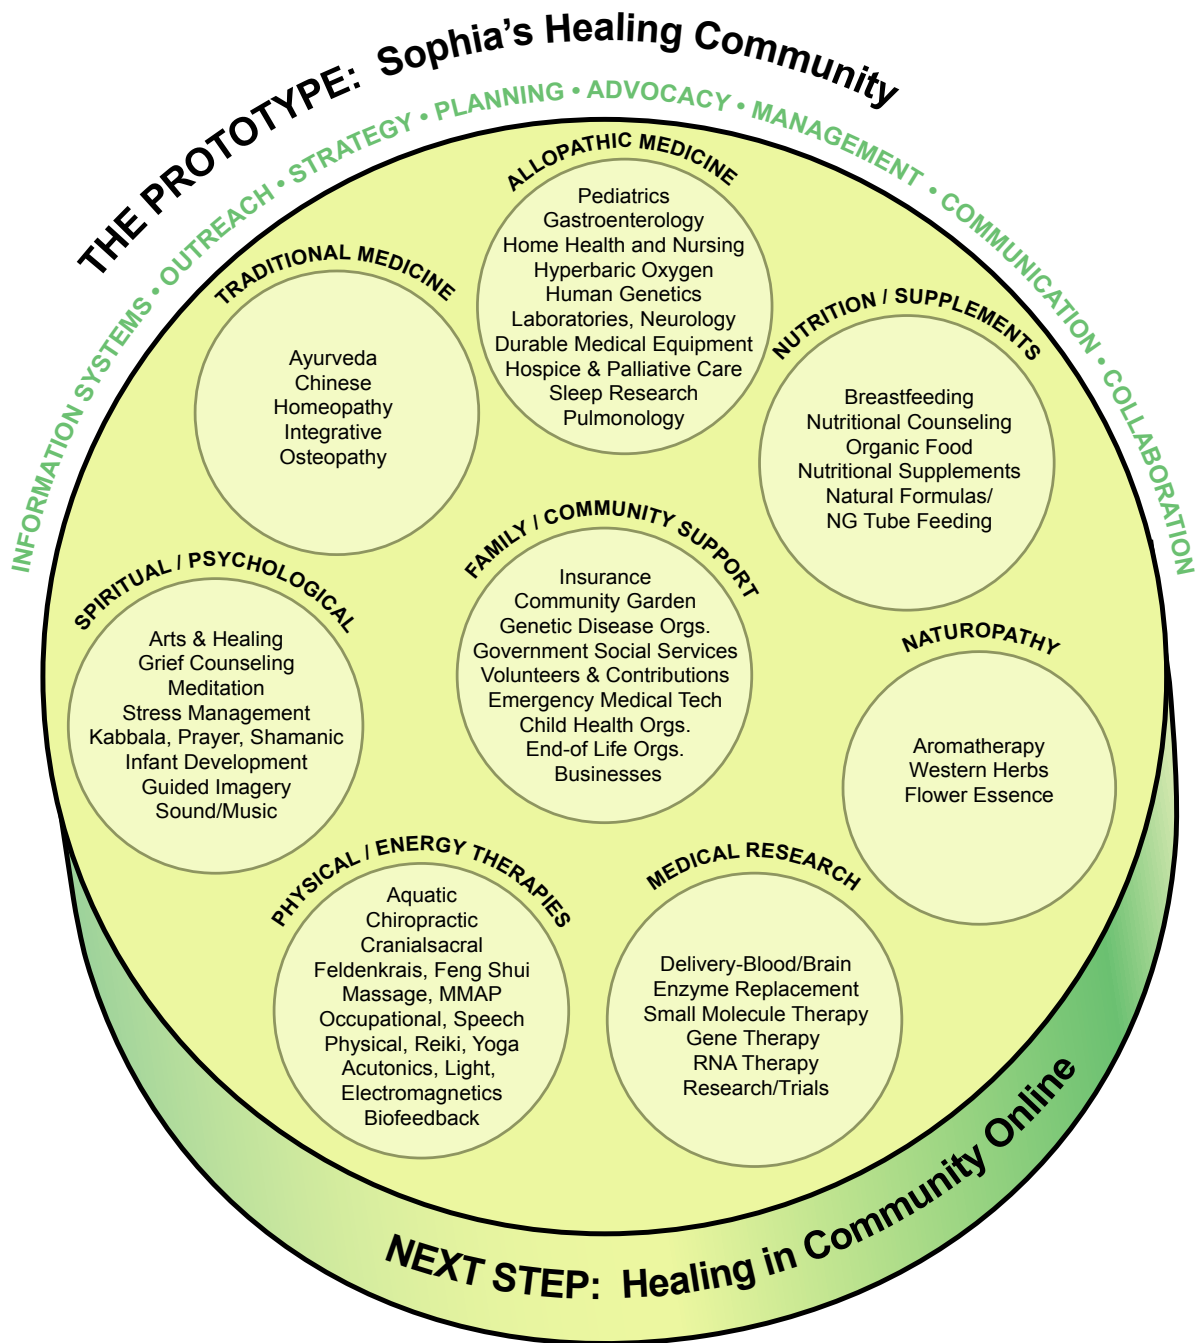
THE PROTOTYPE: Sophia's Healing Community

INFORMATION SYSTEMS • OUTREACH • STRATEGY • PLANNING • ADVOCACY • MANAGEMENT • COMMUNICATION • COLLABORATION

ALLOPATHIC MEDICINE
Pediatrics
Gastroenterology
Home Health and Nursing
Hyperbaric Oxygen
Human Genetics
Laboratories, Neurology
Durable Medical Equipment
Hospice & Palliative Care
Sleep Research
Pulmonology

TRADITIONAL MEDICINE
Ayurveda
Chinese
Homeopathy
Integrative
Osteopathy

NUTRITION / SUPPLEMENTS
Breastfeeding
Nutritional Counseling
Organic Food
Nutritional Supplements
Natural Formulas/
NG Tube Feeding

FAMILY / COMMUNITY SUPPORT
Insurance
Community Garden
Genetic Disease Orgs.
Government Social Services
Volunteers & Contributions
Emergency Medical Tech
Child Health Orgs.
End-of Life Orgs.
Businesses

SPIRITUAL / PSYCHOLOGICAL
Arts & Healing
Grief Counseling
Meditation
Stress Management
Kabbala, Prayer, Shamanic
Infant Development
Guided Imagery
Sound/Music

NATUROPATHY
Aromatherapy
Western Herbs
Flower Essence

PHYSICAL / ENERGY THERAPIES
Aquatic
Chiropractic
Cranialsacral
Feldenkrais, Feng Shui
Massage, MMAP
Occupational, Speech
Physical, Reiki, Yoga
Acutonics, Light,
Electromagnetics
Biofeedback

MEDICAL RESEARCH
Delivery-Blood/Brain
Enzyme Replacement
Small Molecule Therapy
Gene Therapy
RNA Therapy
Research/Trials

NEXT STEP: Healing in Community Online